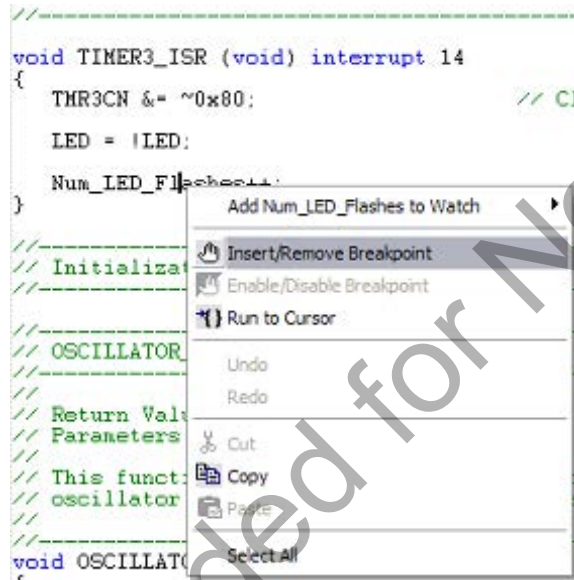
//-----------------------------------------------

void TIMER3_ISR (void) interrupt 14
{
TMR3CN &= ~0x80; // Cl
LED = !LED;
Num_LED_Flashes++;
}

//-----------
// Initializat
//-----------

//-----------
// OSCILLATOR_
//-----------
//
// Return Valu
// Parameters
//
// This funct
// oscillator
//
//-----------
void OSCILLAT

Add Num_LED_Flashes to Watch
Insert/Remove Breakpoint
Enable/Disable Breakpoint
Run to Cursor
Undo
Redo
Cut
Copy
Paste
Select All

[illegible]ded for N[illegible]